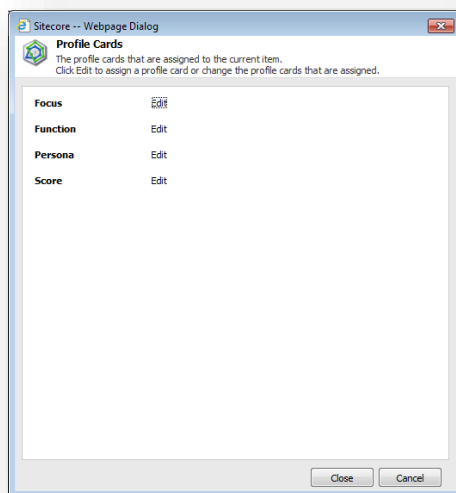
Sitecore -- Webpage Dialog

Profile Cards

The profile cards that are assigned to the current item.
Click Edit to assign a profile card or change the profile cards that are assigned.

| | |
|---|---|
| Focus | Edit |
| Function | Edit |
| Persona | Edit |
| Score | Edit |

Close Cancel